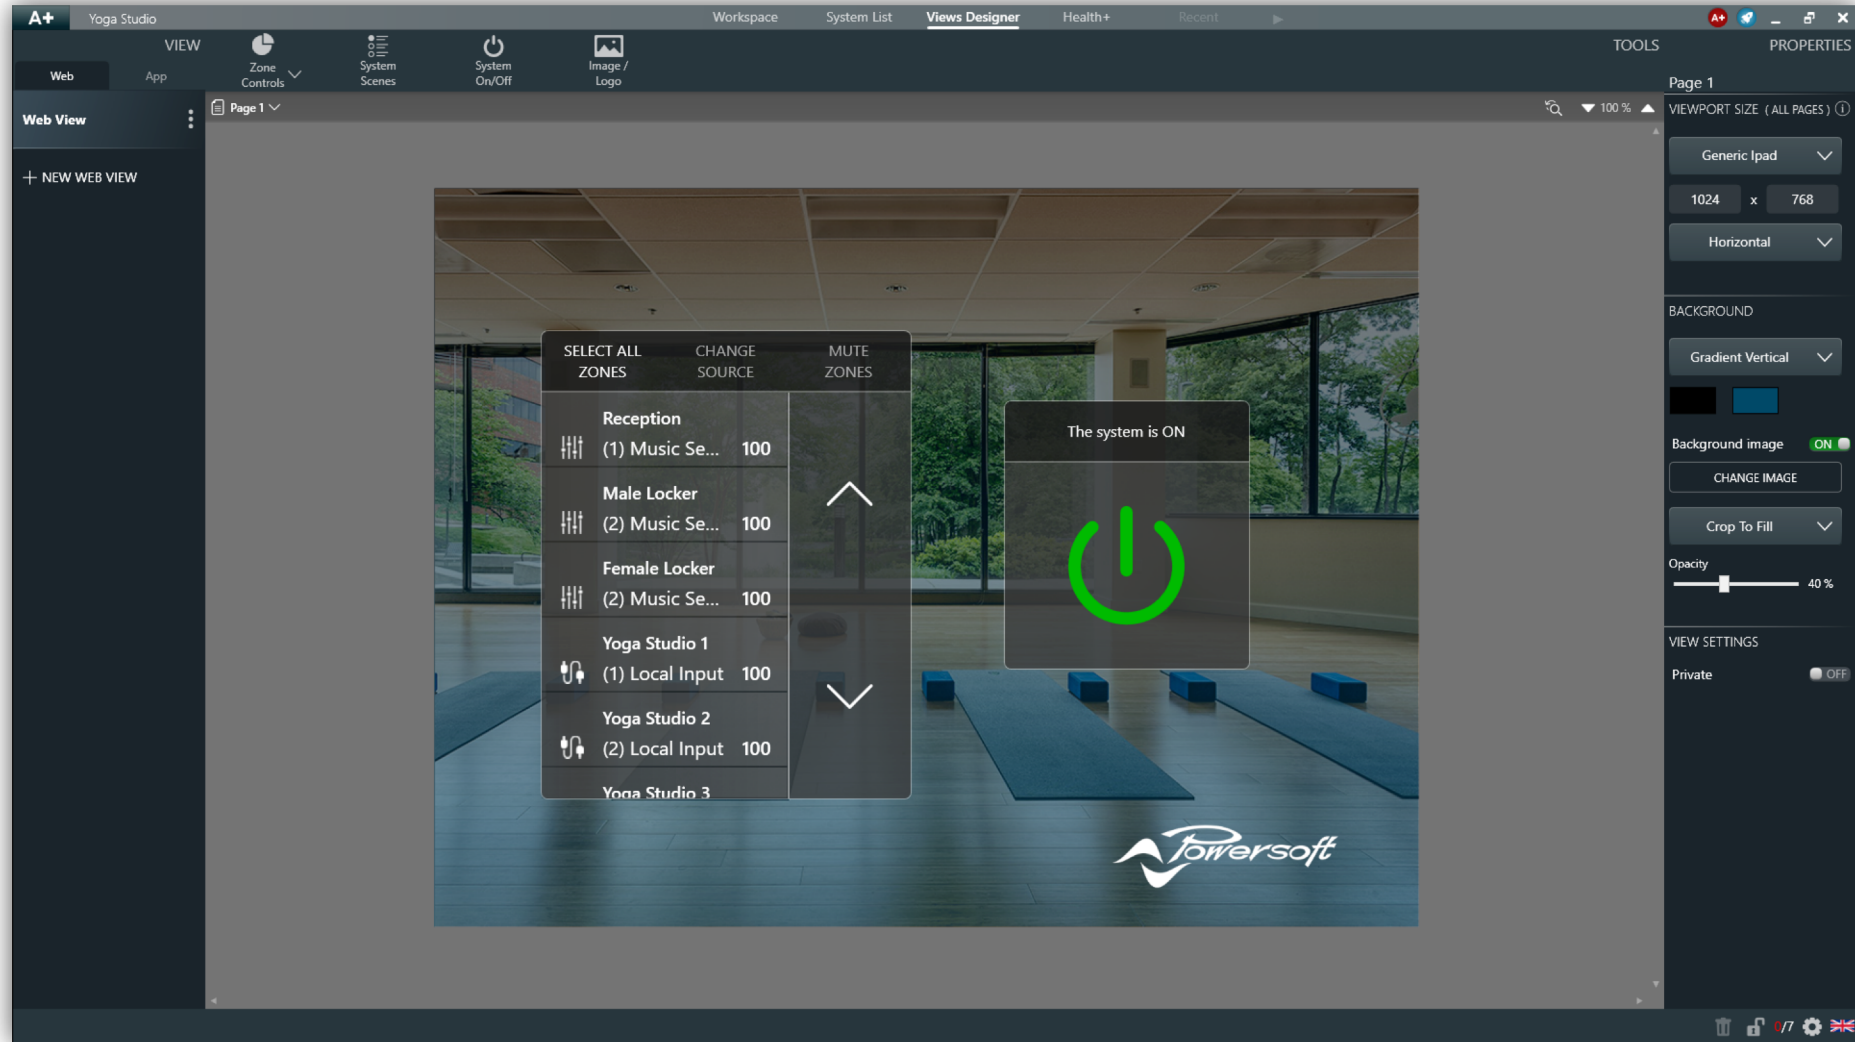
A+ Yoga Studio

Workspace System List Views Designer Health+ Recent

VIEW

Web App

Zone Controls

System Scenes

System On/Off

Image / Logo

TOOLS PROPERTIES

Web View

+ NEW WEB VIEW

Page 1

100 %

SELECT ALL ZONES CHANGE SOURCE MUTE ZONES

Reception
(1) Music Se... 100

Male Locker
(2) Music Se... 100

Female Locker
(2) Music Se... 100

Yoga Studio 1
(1) Local Input 100

Yoga Studio 2
(2) Local Input 100

Yoga Studio 3

The system is ON

Powersoft

Page 1

VIEWPORT SIZE ( ALL PAGES )

Generic Ipad

1024 x 768

Horizontal

BACKGROUND

Gradient Vertical

Background image ON

CHANGE IMAGE

Crop To Fill

Opacity

40 %

VIEW SETTINGS

Private OFF

0/7